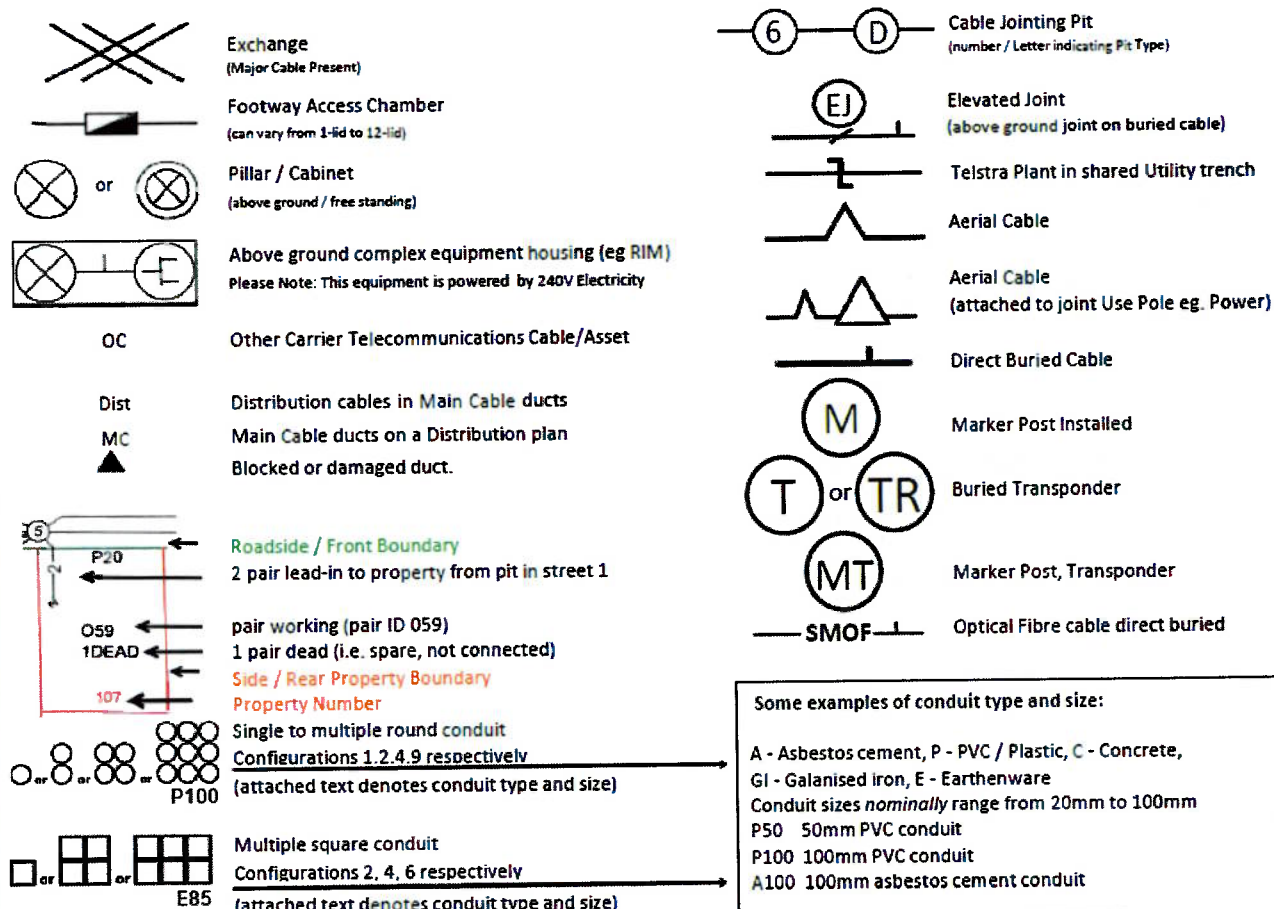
Exchange
(Major Cable Present)

Footway Access Chamber
(can vary from 1-lid to 12-lid)

or

Pillar / Cabinet
(above ground / free standing)

Above ground complex equipment housing (eg RIM)
Please Note: This equipment is powered by 240V Electricity

OC

Other Carrier Telecommunications Cable/Asset

Dist

Distribution cables in Main Cable ducts

MC

Main Cable ducts on a Distribution plan

Blocked or damaged duct.

5

P20

2

Roadside / Front Boundary

2 pair lead-in to property from pit in street 1

O59

pair working (pair ID 059)

1DEAD

1 pair dead (i.e. spare, not connected)

Side / Rear Property Boundary

107

Property Number

or or or

P100

Single to multiple round conduit
Configurations 1.2.4.9 respectively
(attached text denotes conduit type and size)

or or

E85

Multiple square conduit
Configurations 2, 4, 6 respectively
(attached text denotes conduit type and size)

6 D

Cable Jointing Pit
(number / Letter indicating Pit Type)

EJ

Elevated Joint
(above ground joint on buried cable)

Telstra Plant in shared Utility trench

Aerial Cable

Aerial Cable
(attached to joint Use Pole eg. Power)

Direct Buried Cable

M

Marker Post Installed

T or TR

Buried Transponder

MT

Marker Post, Transponder

SMOF

Optical Fibre cable direct buried

Some examples of conduit type and size:

A - Asbestos cement, P - PVC / Plastic, C - Concrete,
GI - Galanised iron, E - Earthenware
Conduit sizes nominally range from 20mm to 100mm
P50 50mm PVC conduit
P100 100mm PVC conduit
A100 100mm asbestos cement conduit